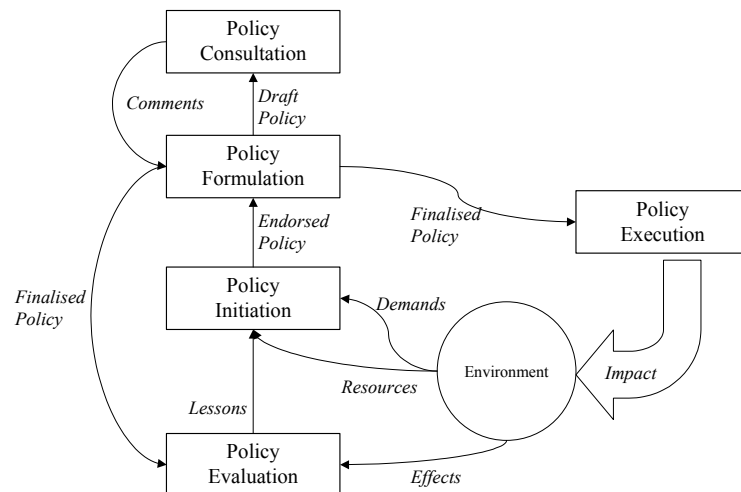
Policy Consultation

Comments

Draft Policy

Policy Formulation

Finalised Policy

Policy Execution

Endorsed Policy

Finalised Policy

Policy Initiation

Demands

Environment

Impact

Resources

Lessons

Policy Evaluation

Effects